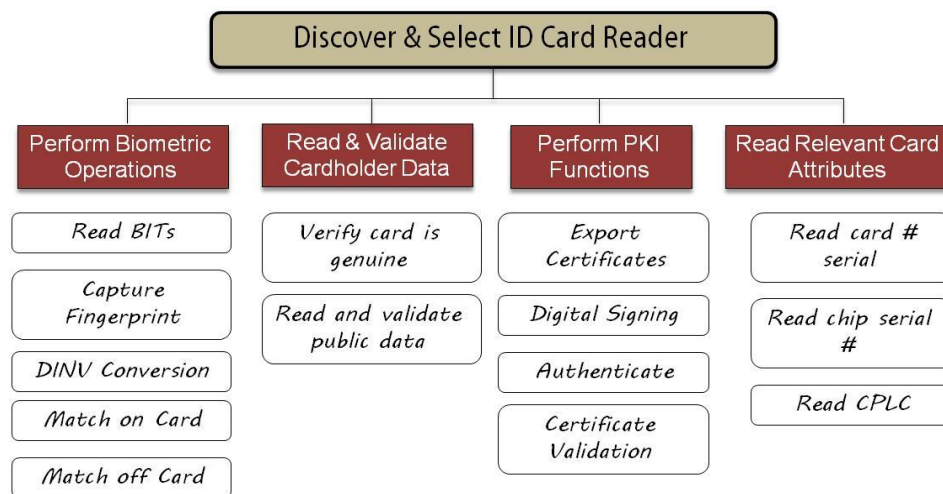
Discover & Select ID Card Reader

Perform Biometric Operations

Read BITs

Capture Fingerprint

DINV Conversion

Match on Card

Match off Card

Read & Validate Cardholder Data

Verify card is genuine

Read and validate public data

Perform PKI Functions

Export Certificates

Digital Signing

Authenticate

Certificate Validation

Read Relevant Card Attributes

Read card # serial

Read chip serial #

Read CPLC